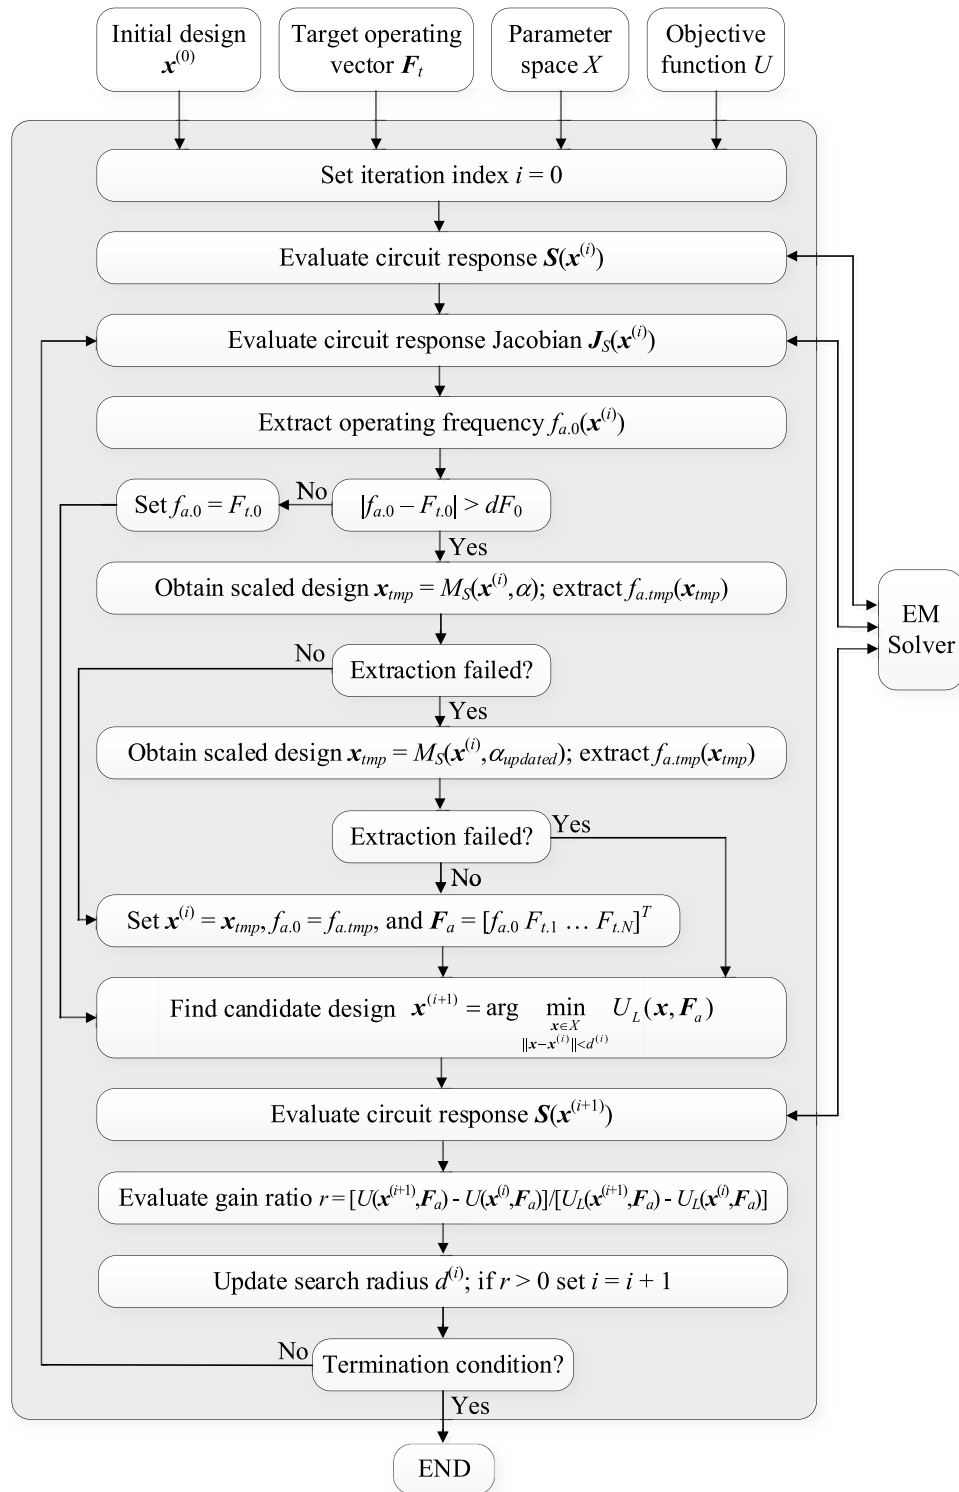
Initial design $\boldsymbol{x}^{(0)}$

Target operating vector $\boldsymbol{F}_t$

Parameter space $X$

Objective function $U$

Set iteration index $i = 0$

Evaluate circuit response $\boldsymbol{S}(\boldsymbol{x}^{(i)})$

Evaluate circuit response Jacobian $\boldsymbol{J}_S(\boldsymbol{x}^{(i)})$

Extract operating frequency $f_{a.0}(\boldsymbol{x}^{(i)})$

$|f_{a.0} - F_{t.0}| > dF_0$

No

Set $f_{a.0} = F_{t.0}$

Yes

Obtain scaled design $\boldsymbol{x}_{tmp} = M_S(\boldsymbol{x}^{(i)},\alpha)$; extract $f_{a.tmp}(\boldsymbol{x}_{tmp})$

EM Solver

Extraction failed?

No

Yes

Obtain scaled design $\boldsymbol{x}_{tmp} = M_S(\boldsymbol{x}^{(i)},\alpha_{updated})$; extract $f_{a.tmp}(\boldsymbol{x}_{tmp})$

Extraction failed?

Yes

No

Set $\boldsymbol{x}^{(i)} = \boldsymbol{x}_{tmp}$, $f_{a.0} = f_{a.tmp}$, and $\boldsymbol{F}_a = [f_{a.0}\ F_{t.1}\ \dots\ F_{t.N}]^T$

Find candidate design $\boldsymbol{x}^{(i+1)} = \arg \min_{\substack{\boldsymbol{x}\in X \\ \|\boldsymbol{x}-\boldsymbol{x}^{(i)}\| < d^{(i)}}} U_L(\boldsymbol{x}, \boldsymbol{F}_a)$

Evaluate circuit response $\boldsymbol{S}(\boldsymbol{x}^{(i+1)})$

Evaluate gain ratio $r = [U(\boldsymbol{x}^{(i+1)},\boldsymbol{F}_a) - U(\boldsymbol{x}^{(i)},\boldsymbol{F}_a)]/[U_L(\boldsymbol{x}^{(i+1)},\boldsymbol{F}_a) - U_L(\boldsymbol{x}^{(i)},\boldsymbol{F}_a)]$

Update search radius $d^{(i)}$; if $r > 0$ set $i = i + 1$

No

Termination condition?

Yes

END